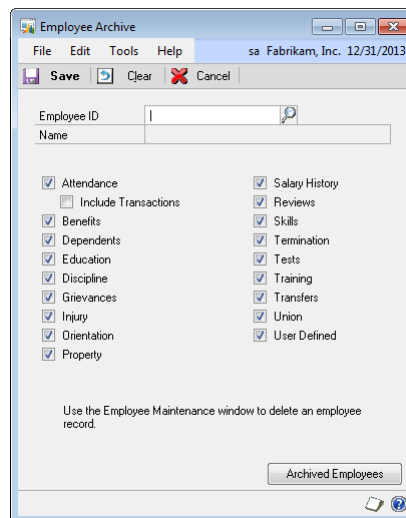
Employee Archive

File Edit Tools Help sa Fabrikam, Inc. 12/31/2013

Save Clear Cancel

Employee ID
Name

Attendance
Include Transactions
Benefits
Dependents
Education
Discipline
Grievances
Injury
Orientation
Property

Salary History
Reviews
Skills
Termination
Tests
Training
Transfers
Union
User Defined

Use the Employee Maintenance window to delete an employee record.

Archived Employees